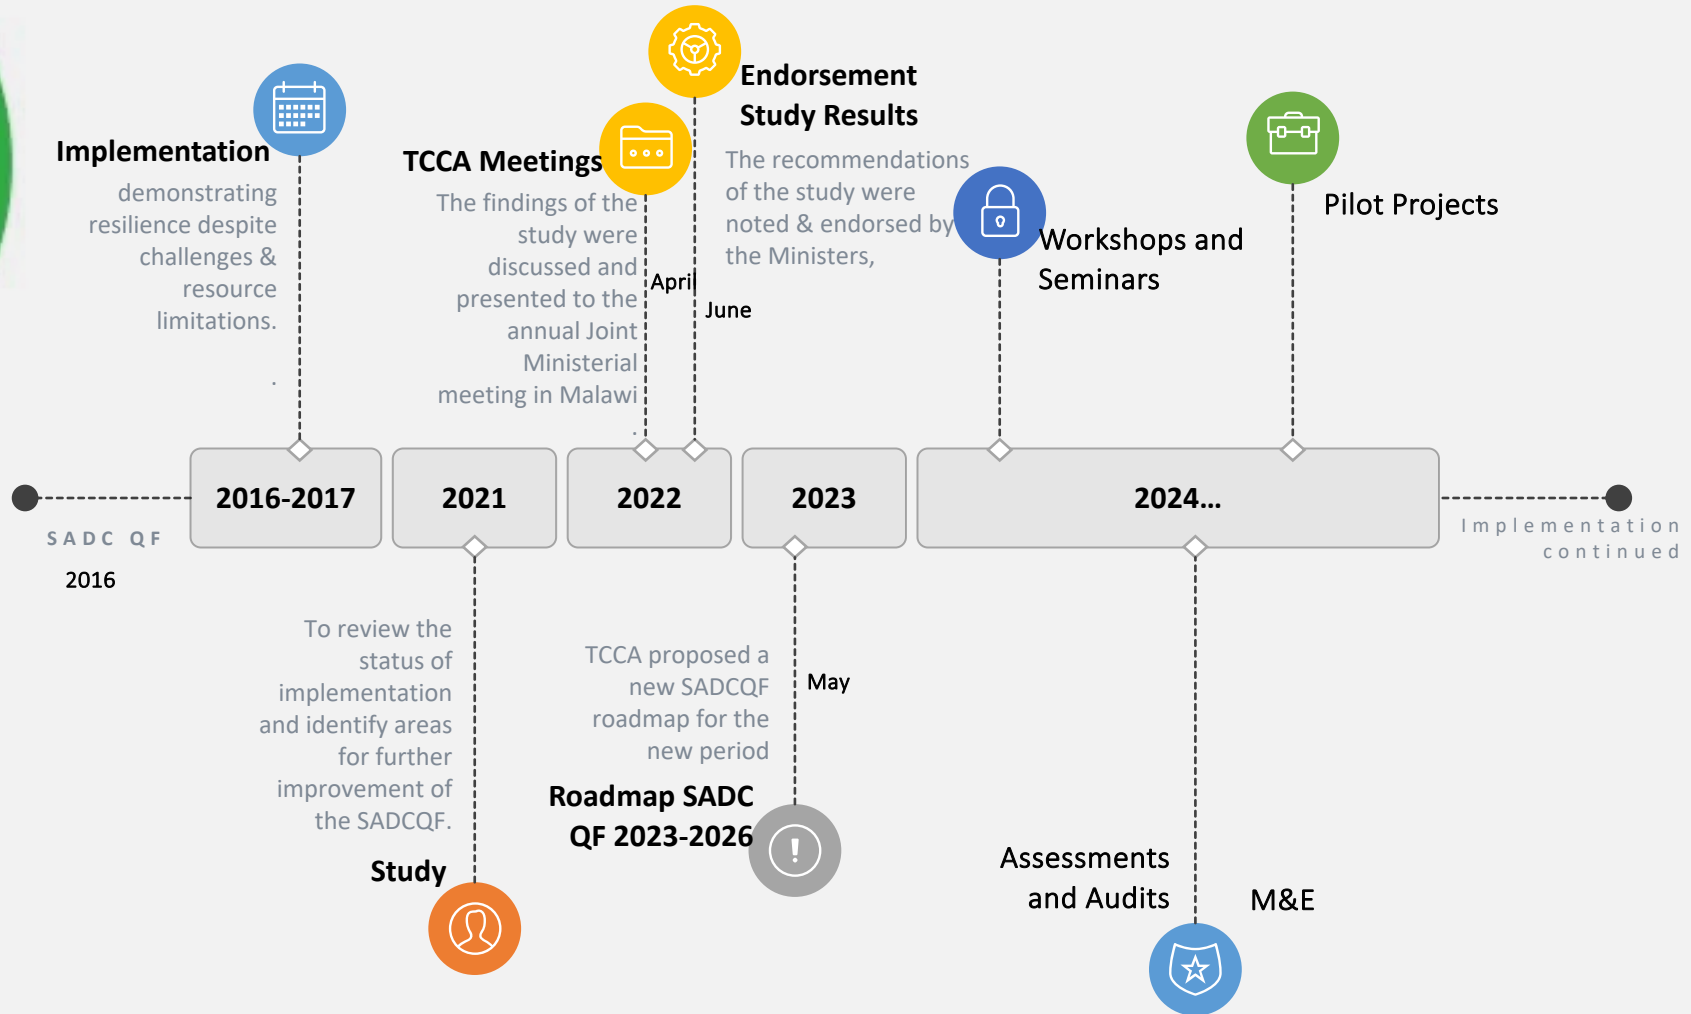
Implementation

demonstrating resilience despite challenges & resource limitations.

TCCA Meetings

The findings of the study were discussed and presented to the annual Joint Ministerial meeting in Malawi

April

Endorsement Study Results

The recommendations of the study were noted & endorsed by the Ministers,

June

Workshops and Seminars

Pilot Projects

SADC QF

2016

2016-2017

2021

2022

2023

2024...

Implementation continued

To review the status of implementation and identify areas for further improvement of the SADCQF.

Study

TCCA proposed a new SADCQF roadmap for the new period

May

Roadmap SADC QF 2023-2026

Assessments and Audits

M&E